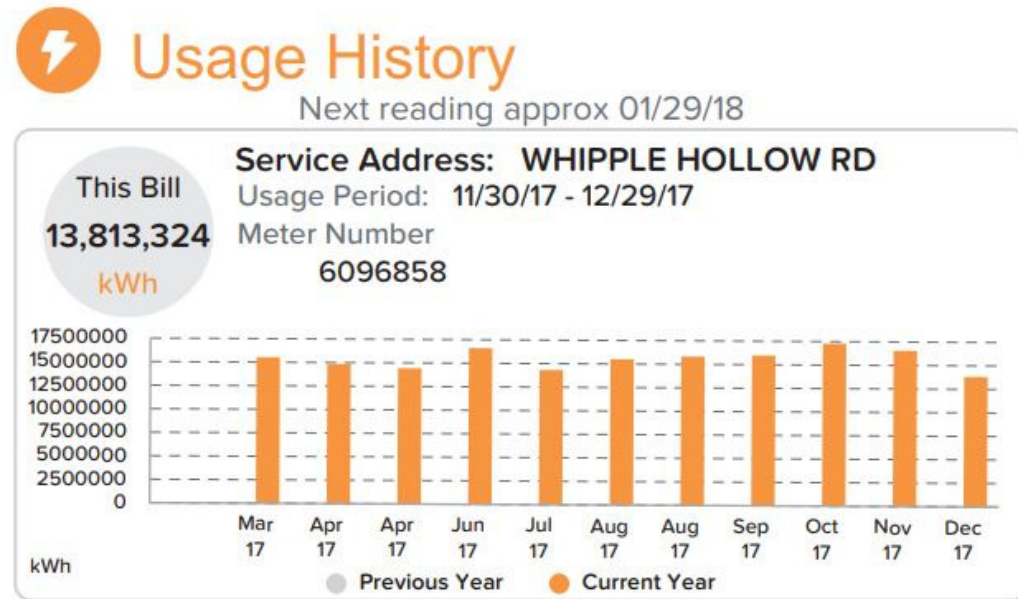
Usage History

Next reading approx 01/29/18

This Bill
13,813,324
kWh

Service Address: WHIPPLE HOLLOW RD
Usage Period: 11/30/17 - 12/29/17
Meter Number
6096858

17500000
15000000
12500000
10000000
7500000
5000000
2500000
0

Mar 17
Apr 17
Apr 17
Jun 17
Jul 17
Aug 17
Aug 17
Sep 17
Oct 17
Nov 17
Dec 17

kWh

Previous Year
Current Year